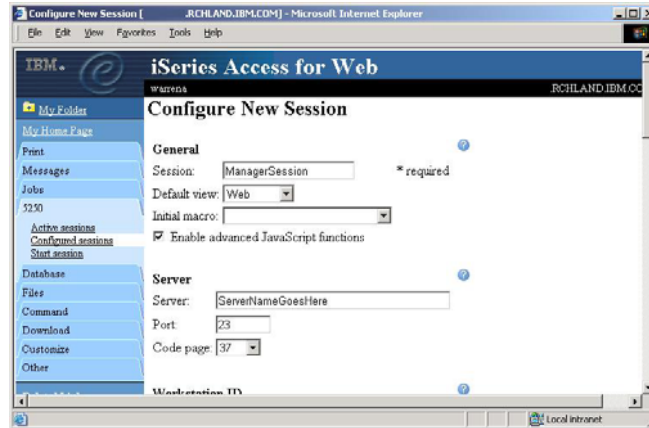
Configure New Session [ .RCHLAND.IBM.COM] - Microsoft Internet Explorer

File Edit View Favorites Tools Help

IBM.

iSeries Access for Web

warrena

.RCHLAND.IBM.CO

My Folder

My Home Page

Print

Messages

Jobs

5250

Active sessions

Configured sessions

Start session

Database

Files

Command

Download

Customize

Other

Configure New Session

General

Session: ManagerSession * required

Default view: Web

Initial macro:

Enable advanced JavaScript functions

Server

Server: ServerNameGoesHere

Port: 23

Code page: 37

Workstation ID

Local intranet